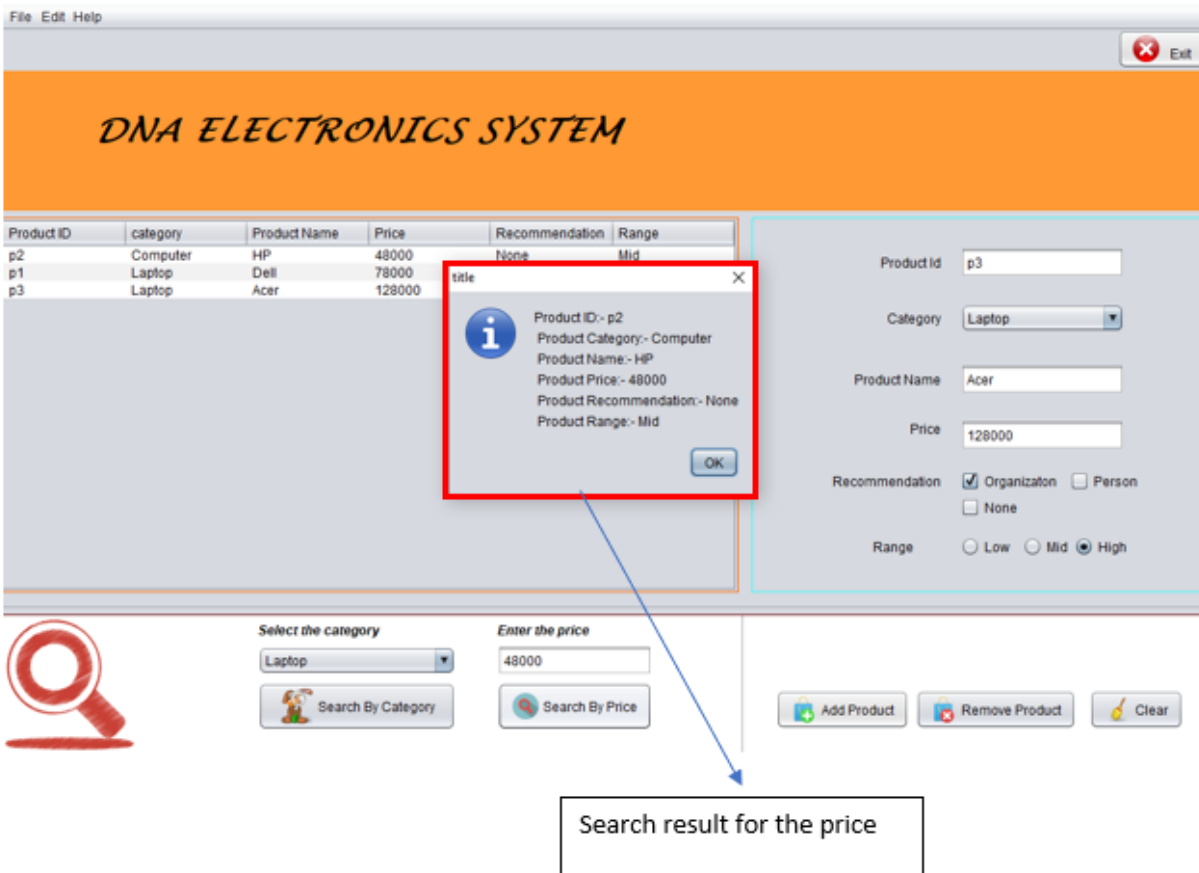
File Edit Help

Exit

DNA ELECTRONICS SYSTEM

| Product ID | category | Product Name | Price | Recommendation | Range |
|---|---|---|---|---|---|
| p2 | Computer | HP | 48000 | None | Mid |
| p1 | Laptop | Dell | 78000 | | |
| p3 | Laptop | Acer | 128000 | | |

title

Product ID:- p2
Product Category:- Computer
Product Name:- HP
Product Price:- 48000
Product Recommendation:- None
Product Range:- Mid

OK

Product Id p3

Category Laptop

Product Name Acer

Price 128000

Recommendation Organizaton Person None

Range Low Mid High

Select the category
Laptop
Search By Category

Enter the price
48000
Search By Price

Add Product Remove Product Clear

Search result for the price